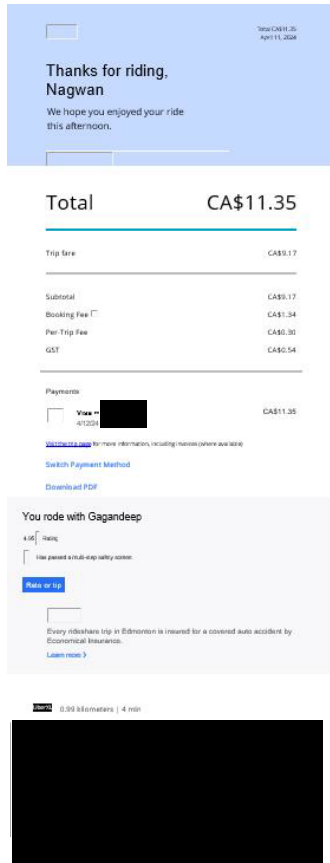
Total CA$11.35
April 11, 2024

Thanks for riding, Nagwan

We hope you enjoyed your ride this afternoon.

Total CA$11.35

Trip fare CA$9.17

Subtotal CA$9.17

Booking Fee CA$1.34

Per-Trip Fee CA$0.30

GST CA$0.54

Payments

Visa •• CA$11.35
4/12/24

Visit the trip page for more information, including invoices (where available)

Switch Payment Method

Download PDF

You rode with Gagandeep

4.96 Rating

Has passed a multi-step safety screen

Rate or tip

Every rideshare trip in Edmonton is insured for a covered auto accident by Economical Insurance.

Learn more >

UberX 0.99 kilometers | 4 min